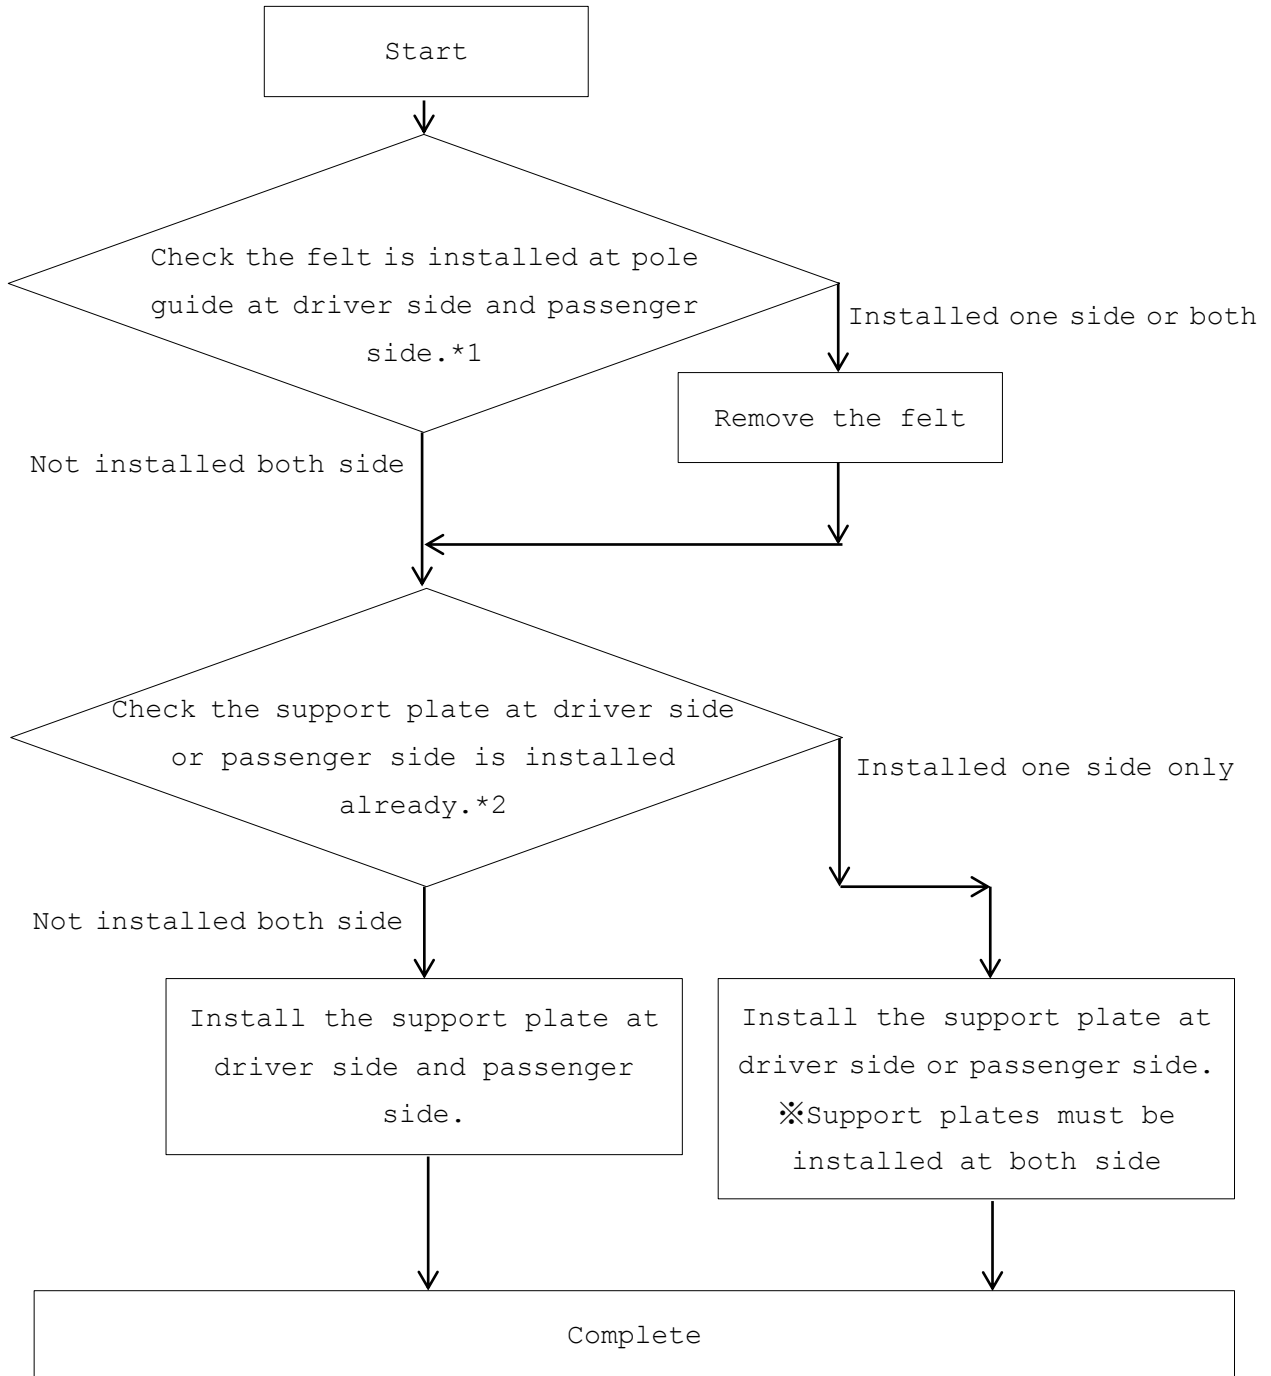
Start

Check the felt is installed at pole guide at driver side and passenger side.*1

Installed one side or both

Remove the felt

Not installed both side

Check the support plate at driver side or passenger side is installed already.*2

Installed one side only

Not installed both side

Install the support plate at driver side and passenger side.

Install the support plate at driver side or passenger side. ※Support plates must be installed at both side

Complete